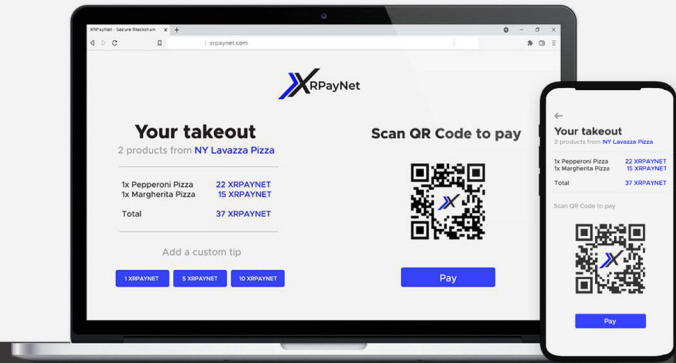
XRPayNet - Secure Blockchain
xrpaynet.com

XRPayNet

Your takeout
2 products from NY Lavazza Pizza

1x Pepperoni Pizza 22 XRPAYNET
1x Margherita Pizza 15 XRPAYNET

Total 37 XRPAYNET

Add a custom tip

1 XRPAYNET
5 XRPAYNET
10 XRPAYNET

Scan QR Code to pay

Pay

Your takeout
2 products from NY Lavazza Pizza

1x Pepperoni Pizza 22 XRPAYNET
1x Margherita Pizza 15 XRPAYNET

Total 37 XRPAYNET

Scan QR Code to pay

Pay